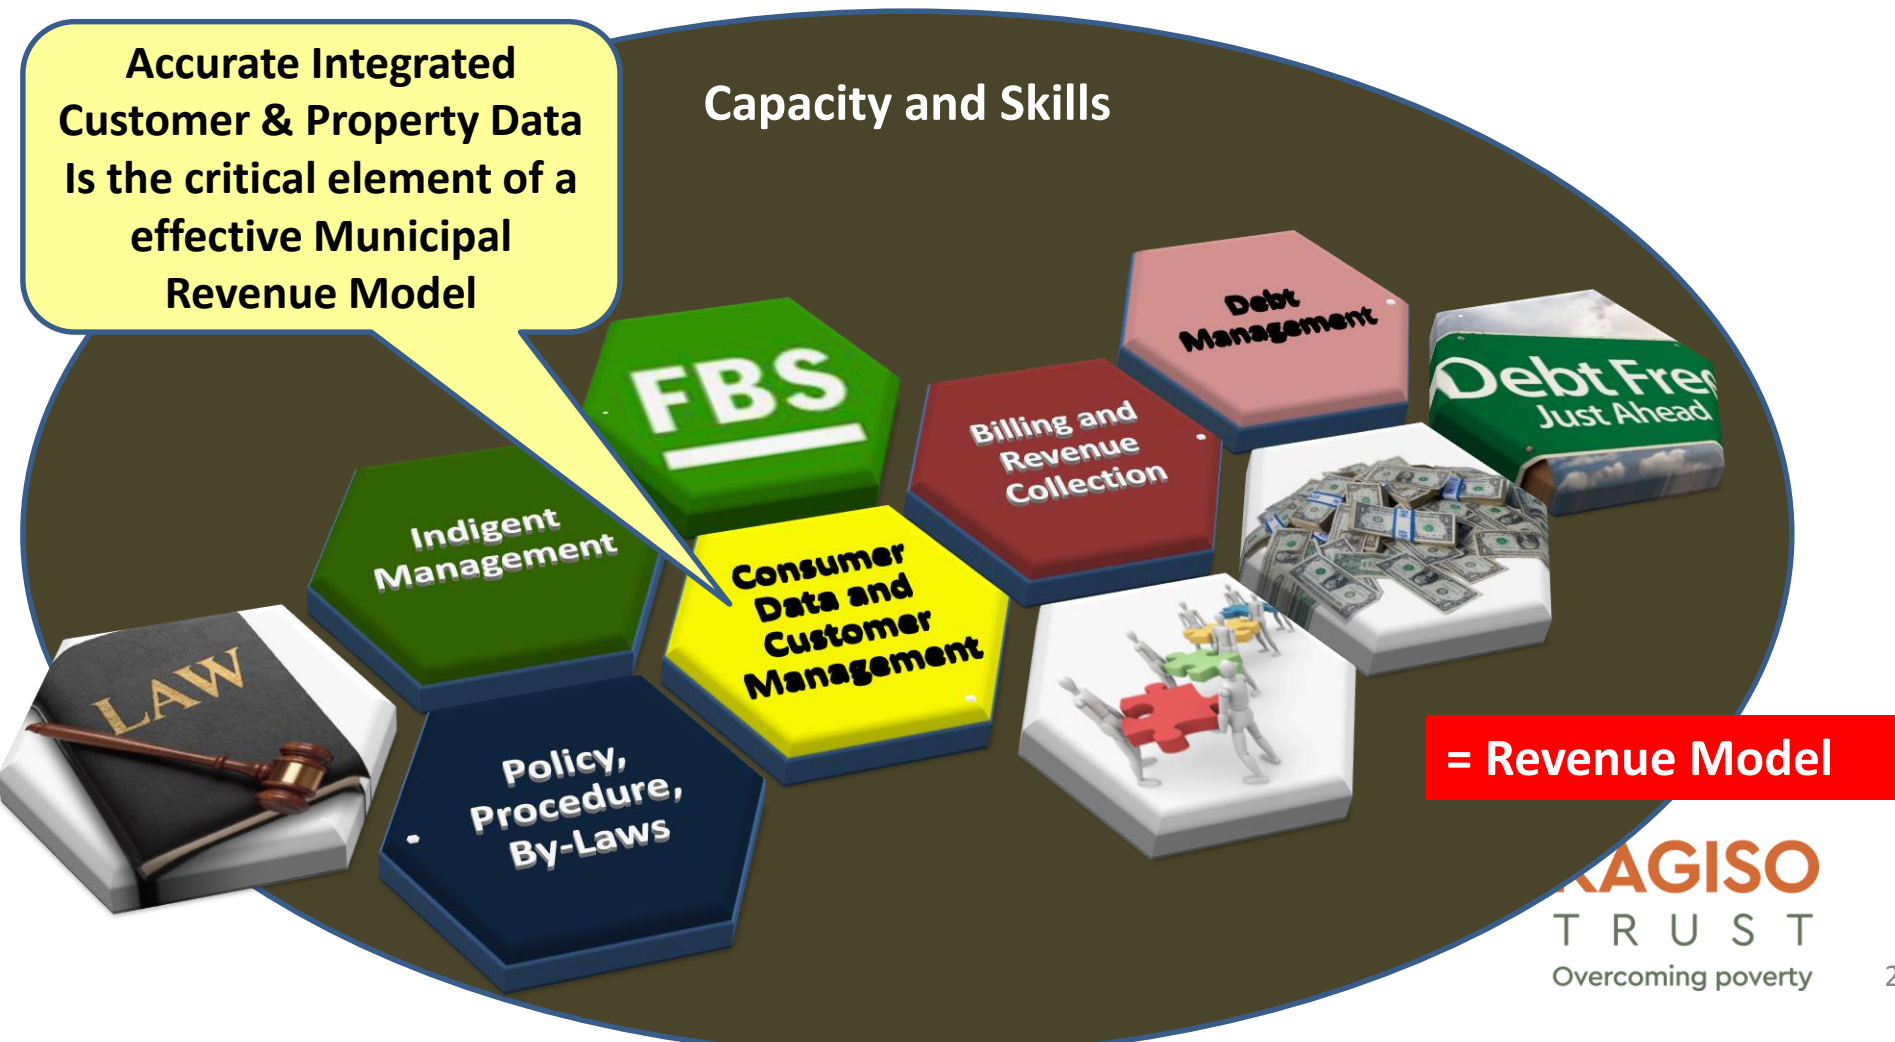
Accurate Integrated Customer & Property Data Is the critical element of a effective Municipal Revenue Model

Capacity and Skills

Debt Management

Debt Free Just Ahead

FBS

Billing and Revenue Collection

Indigent Management

Consumer Data and Customer Management

LAW

Policy, Procedure, By-Laws

= Revenue Model

AGISO TRUST

Overcoming poverty